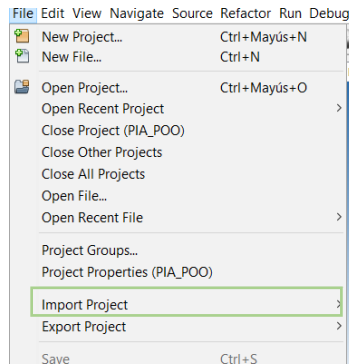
File Edit View Navigate Source Refactor Run Debug

New Project... Ctrl+Mayús+N
New File... Ctrl+N

Open Project... Ctrl+Mayús+O
Open Recent Project >
Close Project (PIA_POO)
Close Other Projects
Close All Projects
Open File...
Open Recent File >

Project Groups...
Project Properties (PIA_POO)

Import Project >
Export Project >

Save Ctrl+S